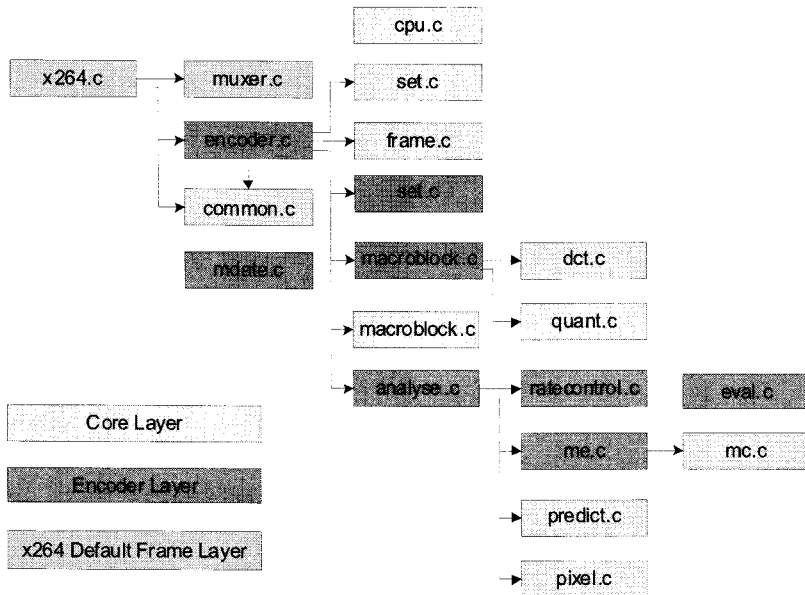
cpu.c

x264.c

muxer.c

set.c

encoder.c

frame.c

common.c

set.c

mdate.c

macroblock.c

dct.c

macroblock.c

quant.c

analyse.c

ratecontrol.c

eval.c

Core Layer

me.c

mc.c

Encoder Layer

x264 Default Frame Layer

predict.c

pixel.c